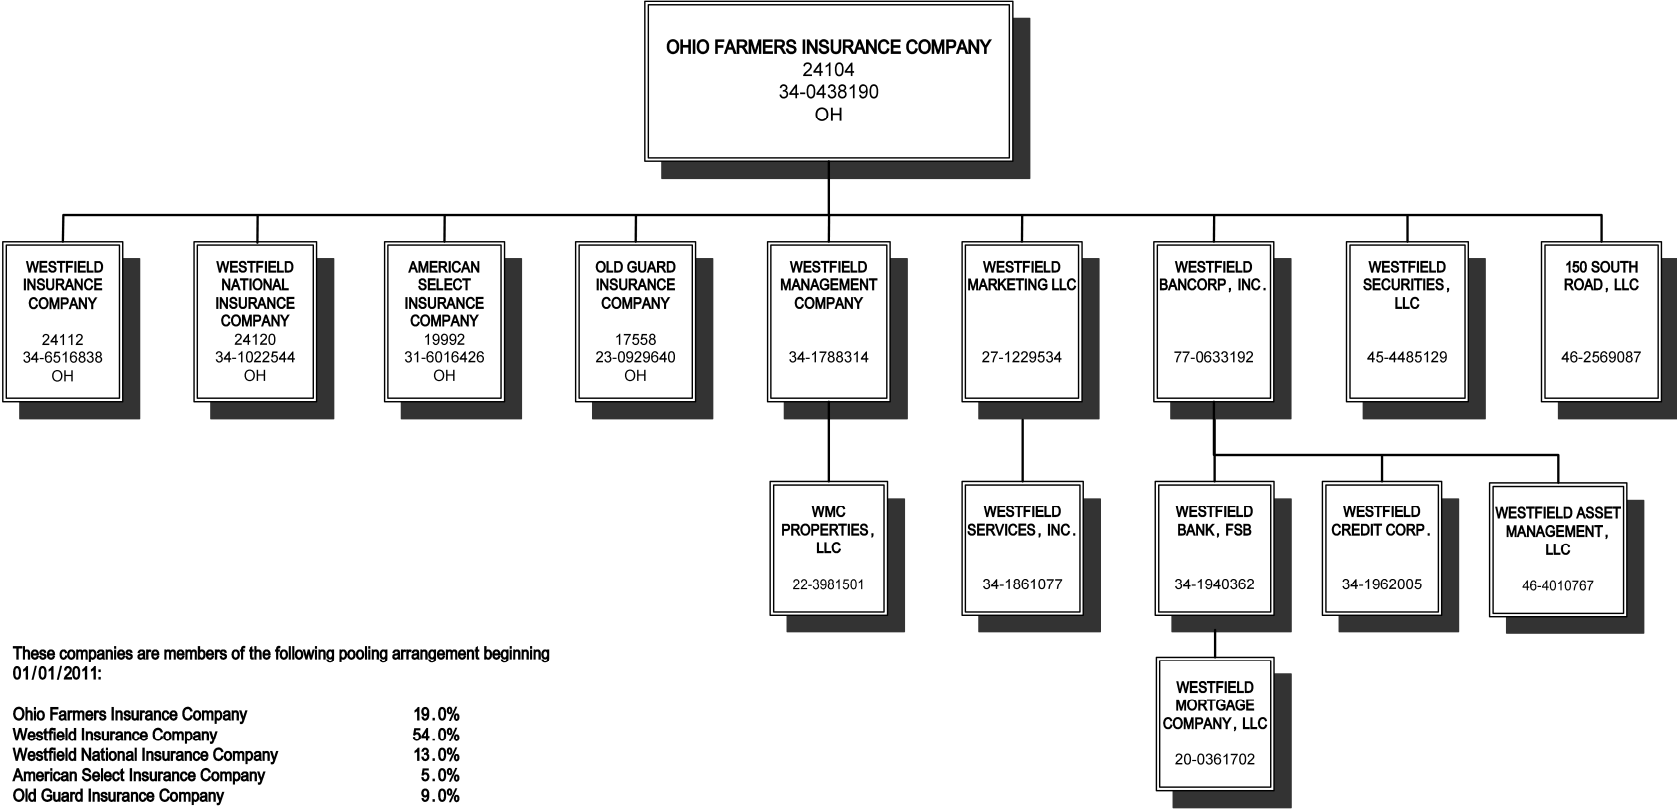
OHIO FARMERS INSURANCE COMPANY
24104
34-0438190
OH

WESTFIELD INSURANCE COMPANY
24112
34-6516838
OH

WESTFIELD NATIONAL INSURANCE COMPANY
24120
34-1022544
OH

AMERICAN SELECT INSURANCE COMPANY
19992
31-6016426
OH

OLD GUARD INSURANCE COMPANY
17558
23-0929640
OH

WESTFIELD MANAGEMENT COMPANY
34-1788314

WESTFIELD MARKETING LLC
27-1229534

WESTFIELD BANCORP, INC.
77-0633192

WESTFIELD SECURITIES, LLC
45-4485129

150 SOUTH ROAD, LLC
46-2569087

WMC PROPERTIES, LLC
22-3981501

WESTFIELD SERVICES, INC.
34-1861077

WESTFIELD BANK, FSB
34-1940362

WESTFIELD CREDIT CORP.
34-1962005

WESTFIELD ASSET MANAGEMENT, LLC
46-4010767

WESTFIELD MORTGAGE COMPANY, LLC
20-0361702

These companies are members of the following pooling arrangement beginning 01/01/2011:

| | |
|---|---|
| Ohio Farmers Insurance Company | 19.0% |
| Westfield Insurance Company | 54.0% |
| Westfield National Insurance Company | 13.0% |
| American Select Insurance Company | 5.0% |
| Old Guard Insurance Company | 9.0% |